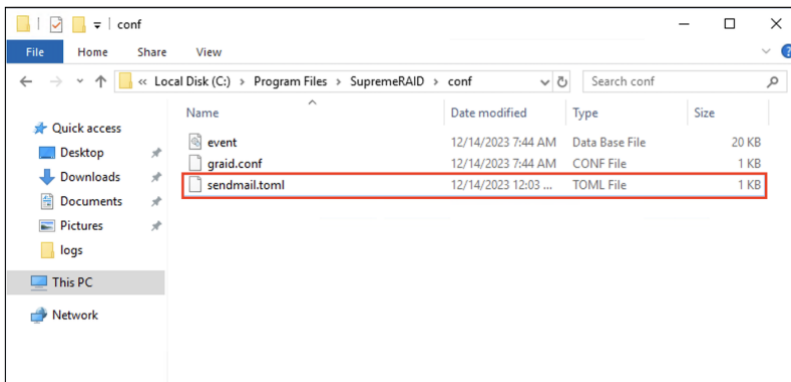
conf

File Home Share View

« Local Disk (C:) › Program Files › SupremeRAID › conf

Search conf

Quick access
Desktop
Downloads
Documents
Pictures
logs
This PC
Network

| Name | Date modified | Type | Size |
|---|---|---|---|
| event | 12/14/2023 7:44 AM | Data Base File | 20 KB |
| graid.conf | 12/14/2023 7:44 AM | CONF File | 1 KB |
| sendmail.toml | 12/14/2023 12:03 ... | TOML File | 1 KB |